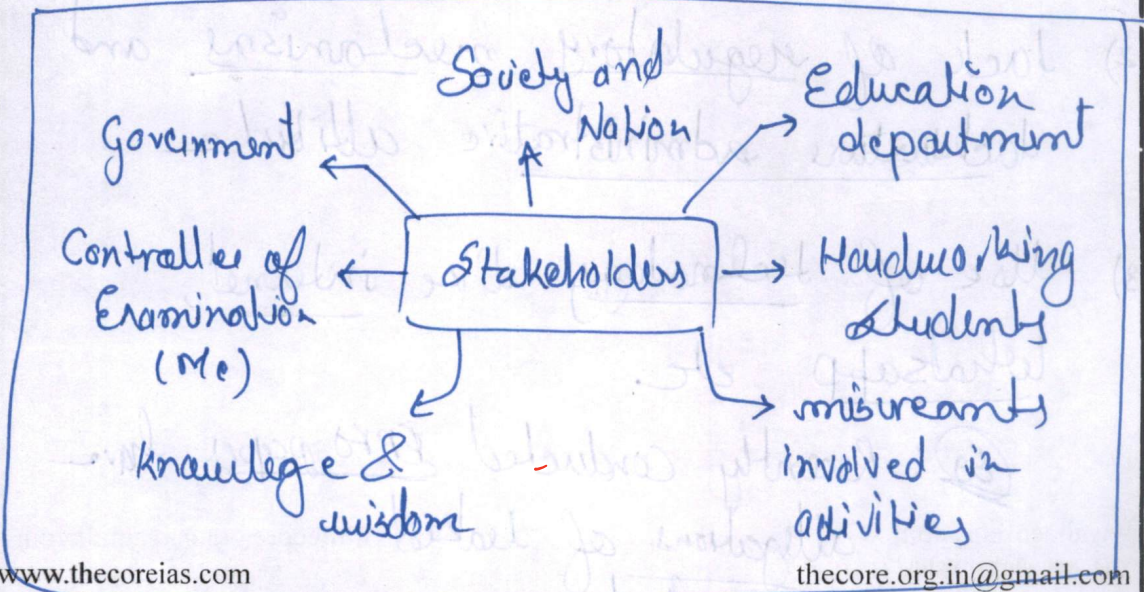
Society and Nation

Government

Education department

Stakeholders

Controller of Examination (Mc)

Hardworking students

misureants involved in activities

knowlege & wisdom

www.thecoreias.com

thecore.org.in@gmail.com